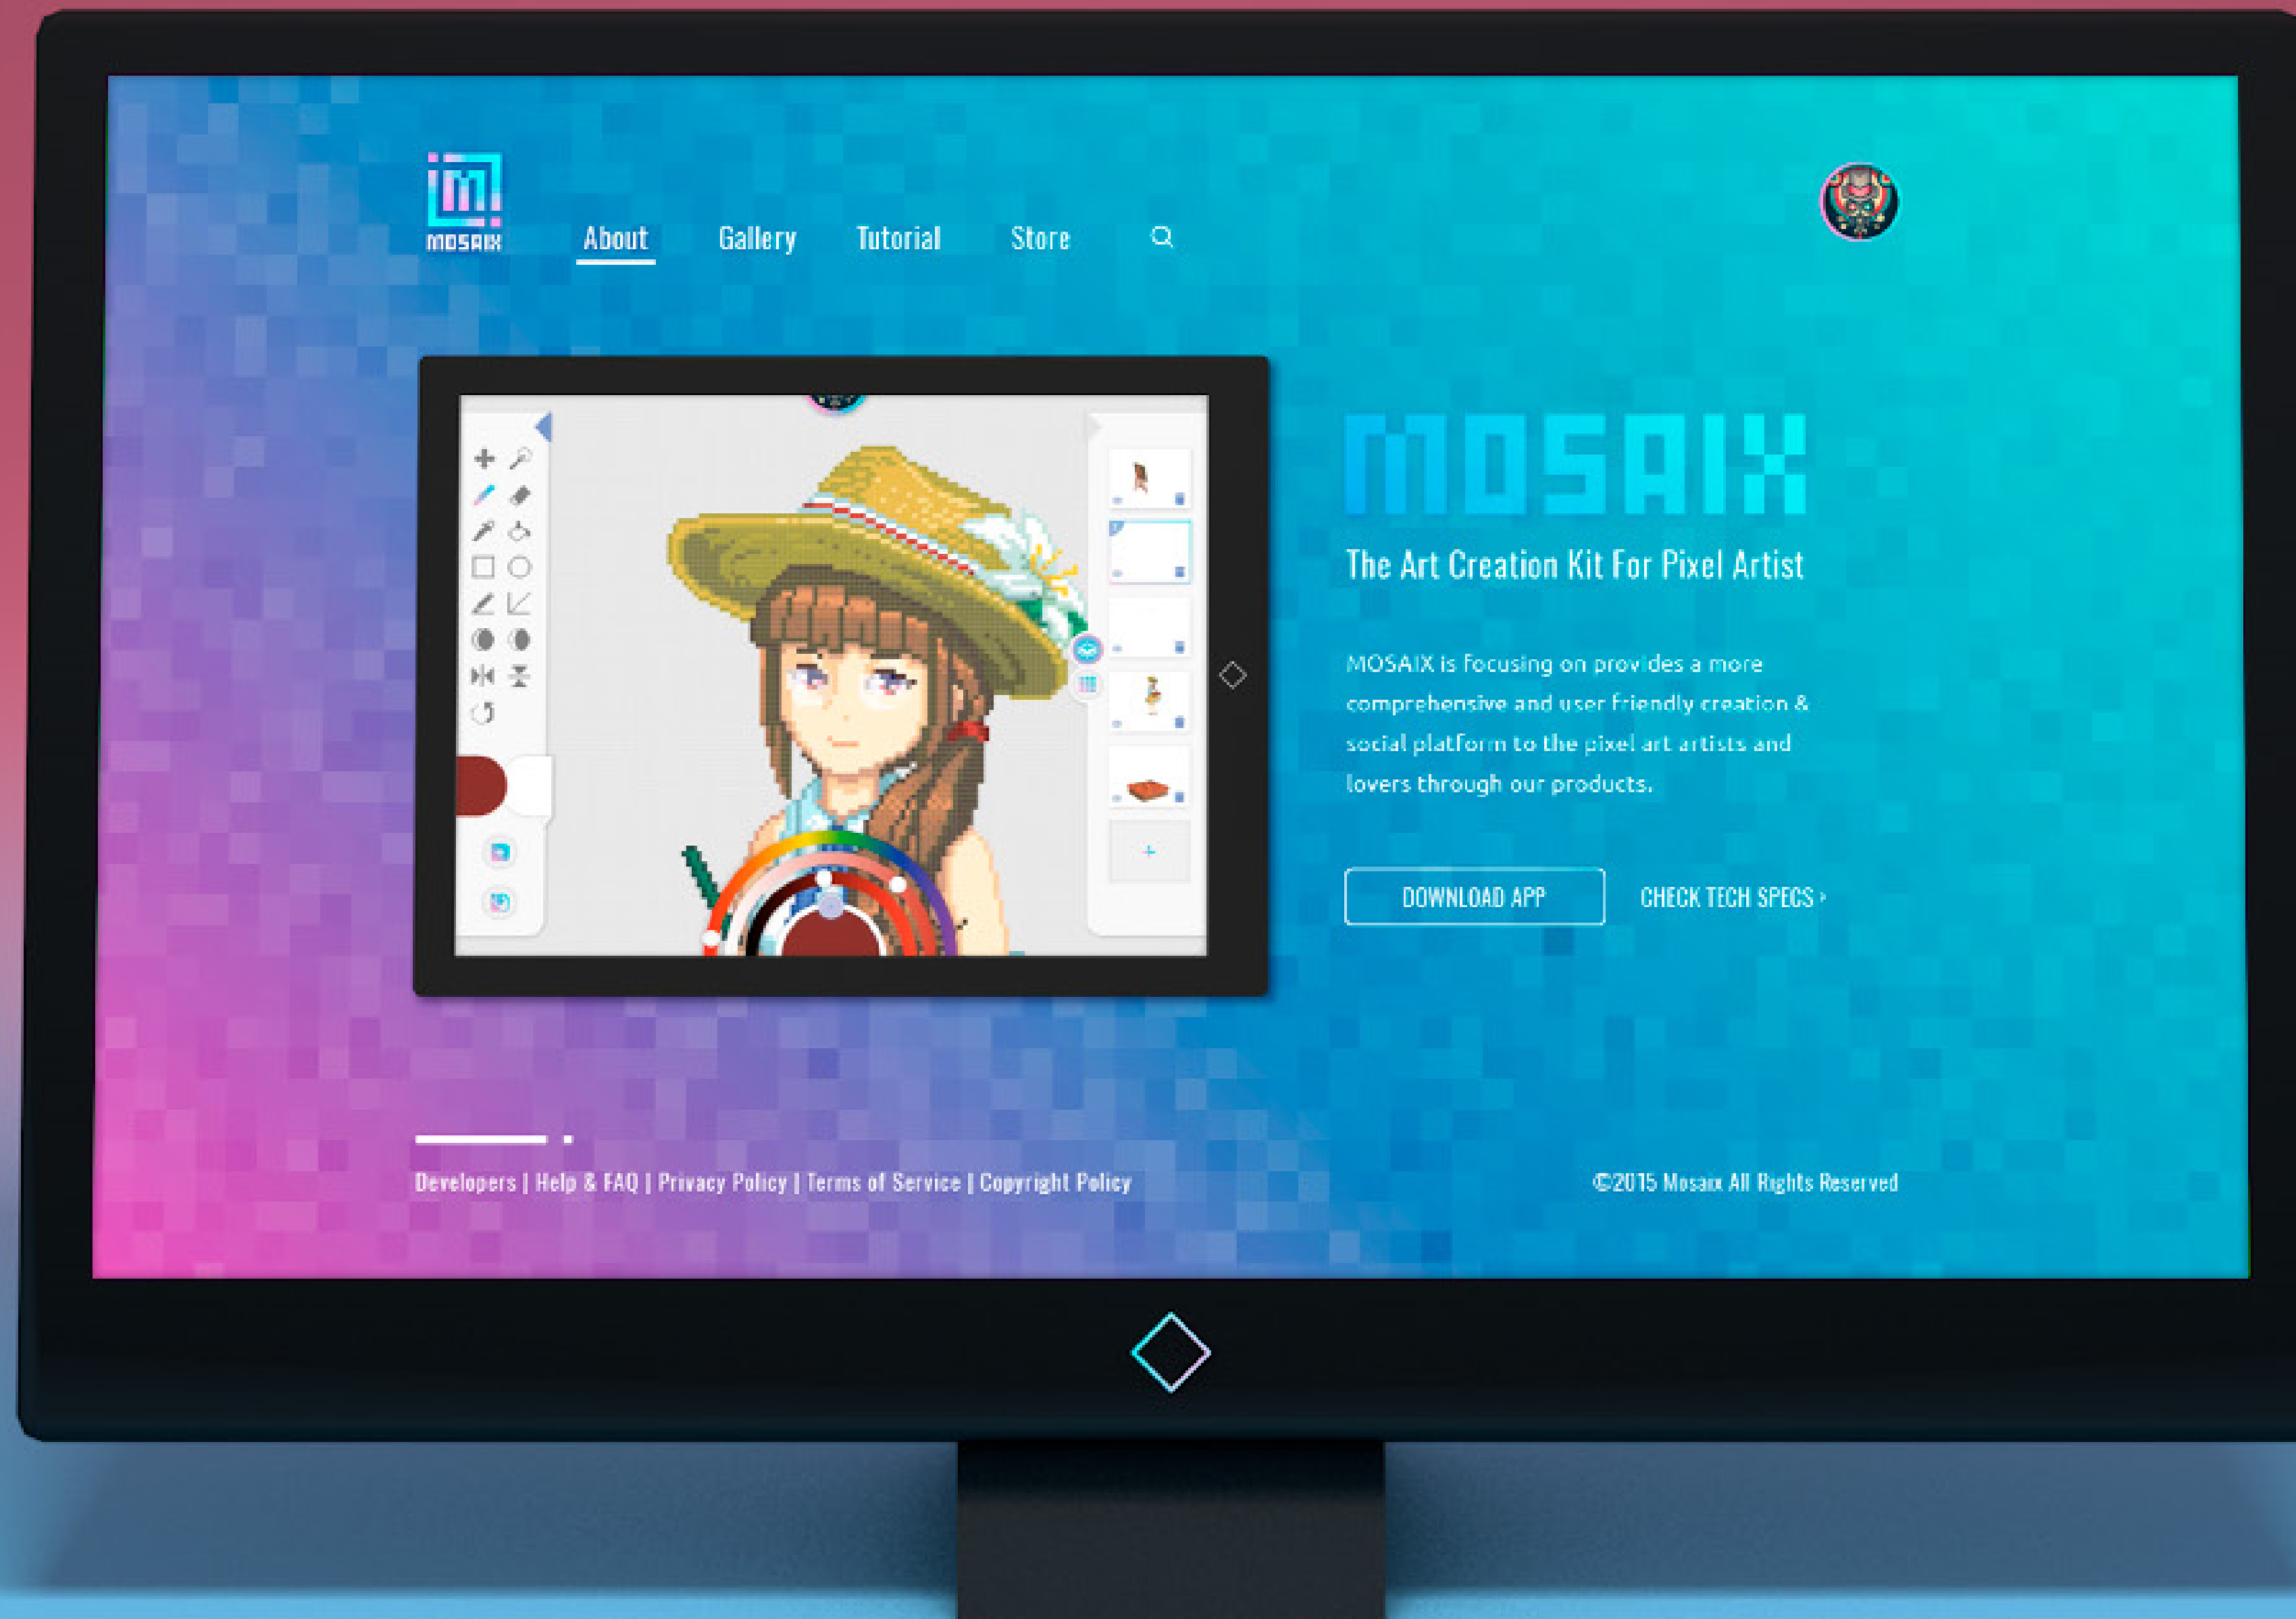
MOSAIX

About Gallery Tutorial Store

MOSAIX

The Art Creation Kit For Pixel Artist

MOSAIX is focusing on provides a more comprehensive and user friendly creation & social platform to the pixel art artists and lovers through our products.

DOWNLOAD APP

CHECK TECH SPECS ›

Developers | Help & FAQ | Privacy Policy | Terms of Service | Copyright Policy

©2015 Mosaix All Rights Reserved